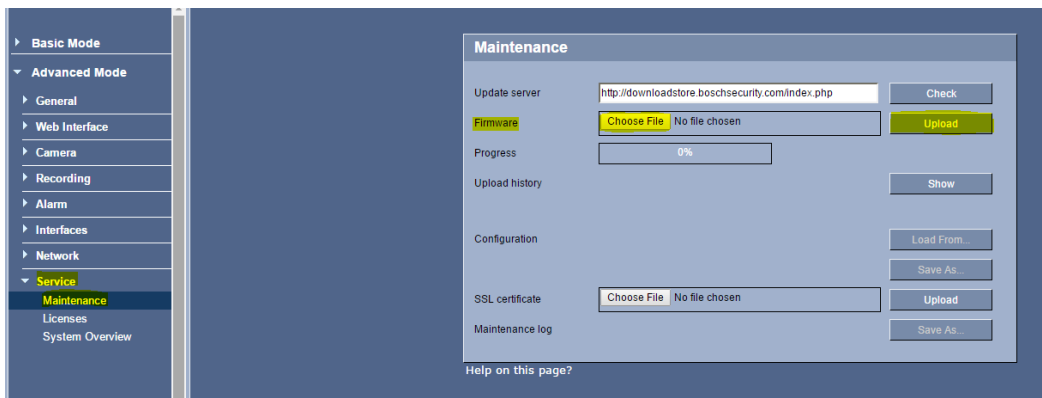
Basic Mode
Advanced Mode
General
Web Interface
Camera
Recording
Alarm
Interfaces
Network
Service
Maintenance
Licenses
System Overview

Maintenance

Update server http://downloadstore.boschsecurity.com/index.php Check

Firmware Choose File No file chosen Upload

Progress 0%

Upload history Show

Configuration Load From...

Save As...

SSL certificate Choose File No file chosen Upload

Maintenance log Save As...

Help on this page?